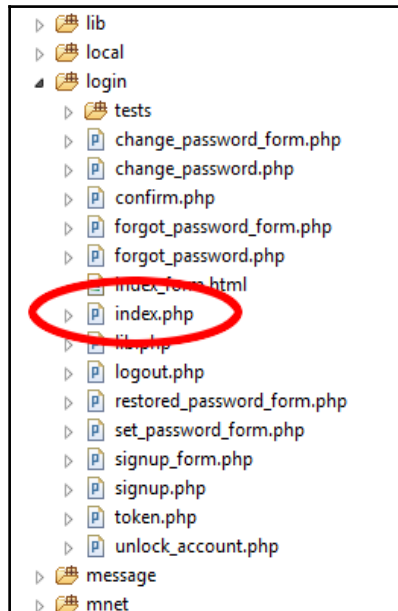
lib
local
login
tests
change_password_form.php
change_password.php
confirm.php
forgot_password_form.php
forgot_password.php
index_form.html
index.php
lib.php
logout.php
restored_password_form.php
set_password_form.php
signup_form.php
signup.php
token.php
unlock_account.php
message
mnet